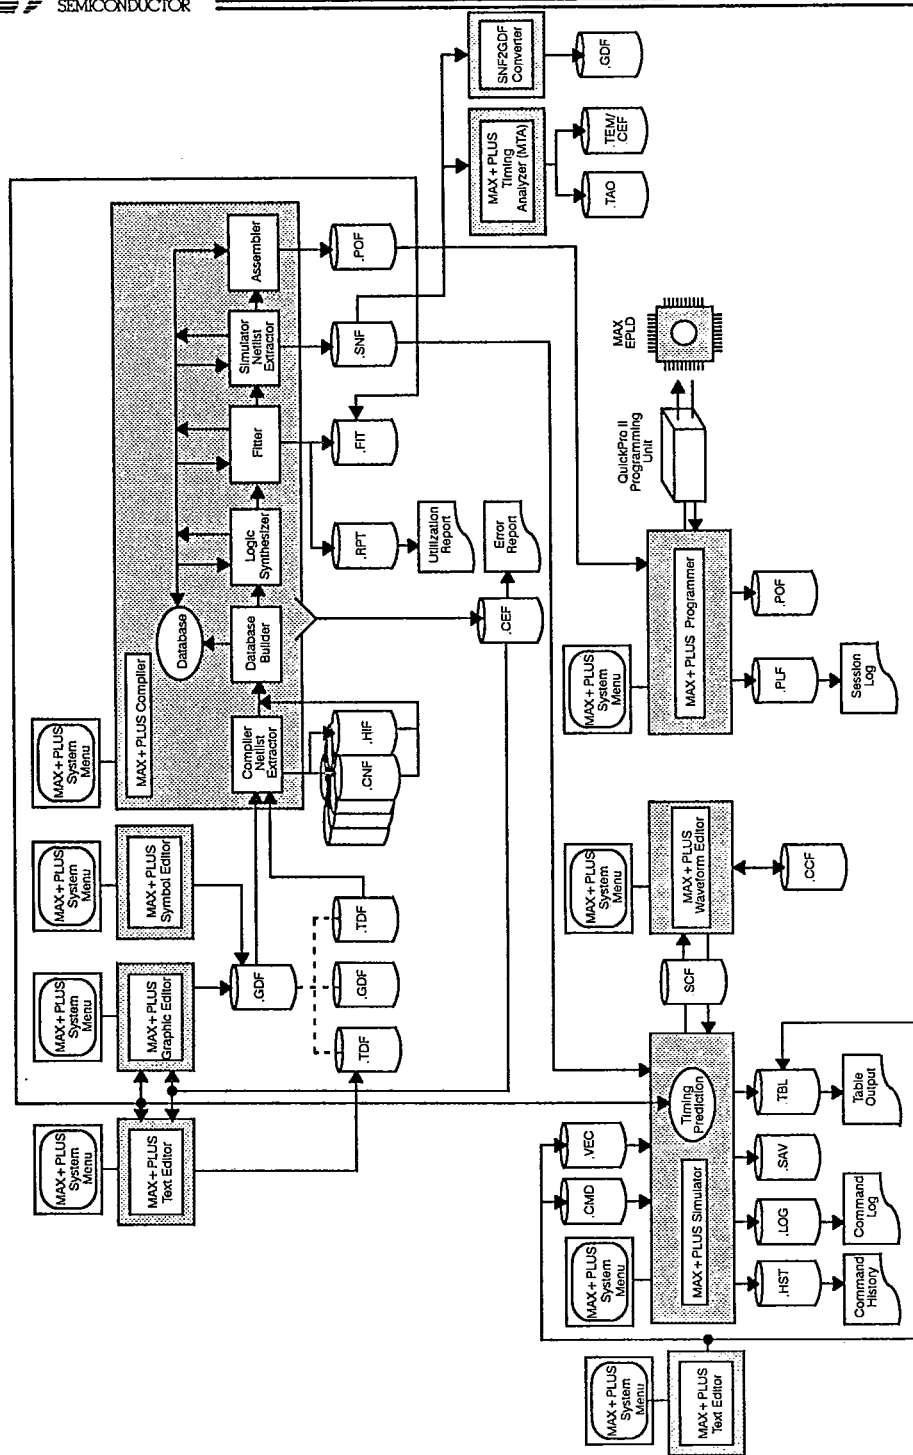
SEMICONDUCTOR

SNF2GDF Converter
.GDF
MAX+PLUS Timing Analyzer (MTA)
.TEM/ CEF
.TAO
Assembler
Simulator Netlist Extractor
Fitter
Logic Synthesizer
Database Builder
Database
Compiler Netlist Extractor
MAX+PLUS Compiler
.POF
.SNF
.FIT
.RPT
Utilization Report
Error Report
.CEF
.HIF
.CNF
MAX EPLD
QuickPro II Programming Unit
MAX+PLUS Programmer
.POF
.PLF
Session Log
MAX+PLUS System Menu
MAX+PLUS System Menu
MAX+PLUS System Menu
MAX+PLUS Symbol Editor
MAX+PLUS System Menu
MAX+PLUS Graphic Editor
MAX+PLUS System Menu
MAX+PLUS Text Editor
.GDF
.TDF
.GDF
.TDF
MAX+PLUS System Menu
MAX+PLUS Waveform Editor
.CCF
.SCF
Timing Prediction
MAX+PLUS Simulator
MAX+PLUS System Menu
.VEC
.CMD
.TBL
Table Output
.SAV
.LOG
Command Log
.HST
Command History
MAX+PLUS System Menu
MAX+PLUS Text Editor